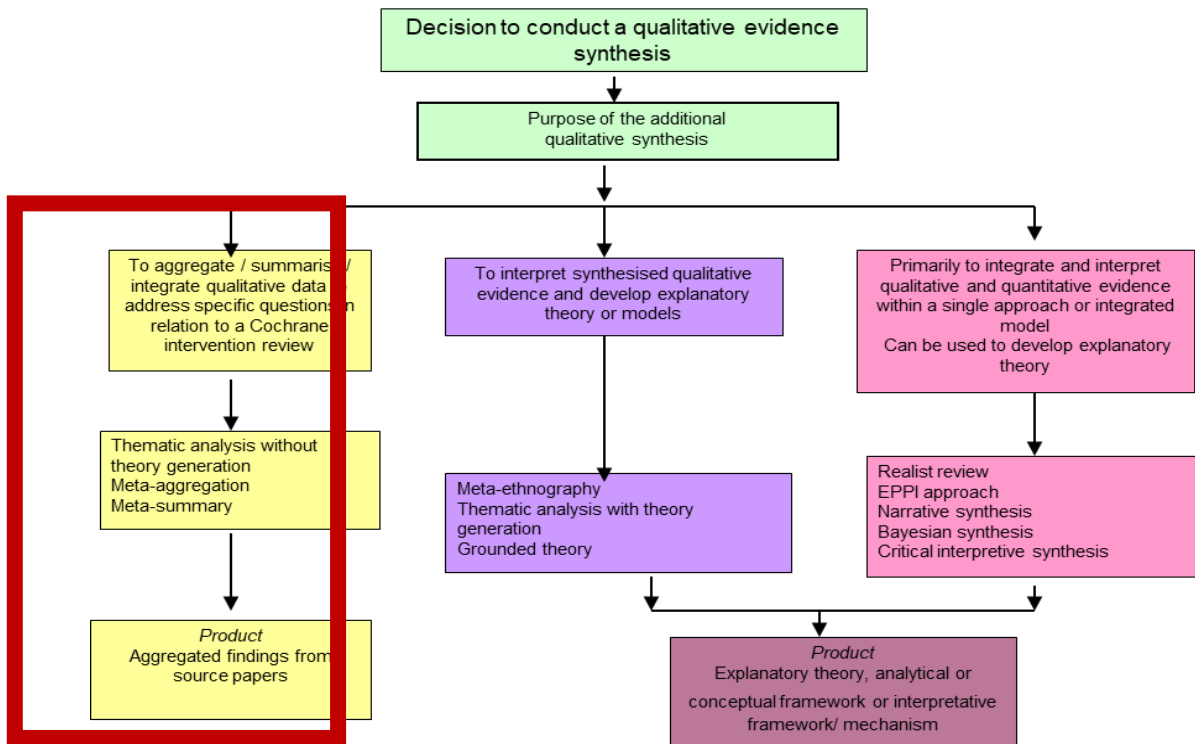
Decision to conduct a qualitative evidence synthesis

Purpose of the additional qualitative synthesis

To aggregate / summarise / integrate qualitative data to address specific questions in relation to a Cochrane intervention review

Thematic analysis without theory generation
Meta-aggregation
Meta-summary

Product
Aggregated findings from source papers

To interpret synthesised qualitative evidence and develop explanatory theory or models

Meta-ethnography
Thematic analysis with theory generation
Grounded theory

Primarily to integrate and interpret qualitative and quantitative evidence within a single approach or integrated model
Can be used to develop explanatory theory

Realist review
EPPI approach
Narrative synthesis
Bayesian synthesis
Critical interpretive synthesis

Product
Explanatory theory, analytical or conceptual framework or interpretative framework/ mechanism